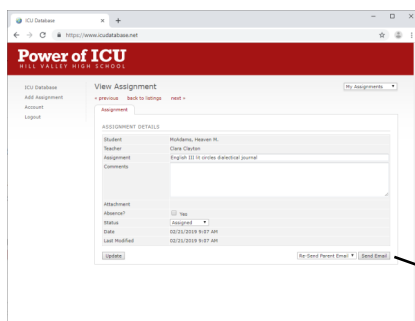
ICU Database ×

https://www.icudatabase.net

Power of ICU
HILL VALLEY HIGH SCHOOL

ICU Database
Add Assignment
Account
Logout

View Assignment
« previous back to listings next »

My Assignments

Assignment

ASSIGNMENT DETAILS

| | |
|---|---|
| Student | McAdams, Heaven M. |
| Teacher | Clare Clayton |
| Assignment | English III lit circles dialectical journal |
| Comments | |
| Attachment | |
| Absence? | Yes |
| Status | Assigned |
| Date | 02/21/2019 9:07 AM |
| Last Modified | 02/21/2019 9:07 AM |

Update

Re-Send Parent Email Send Email